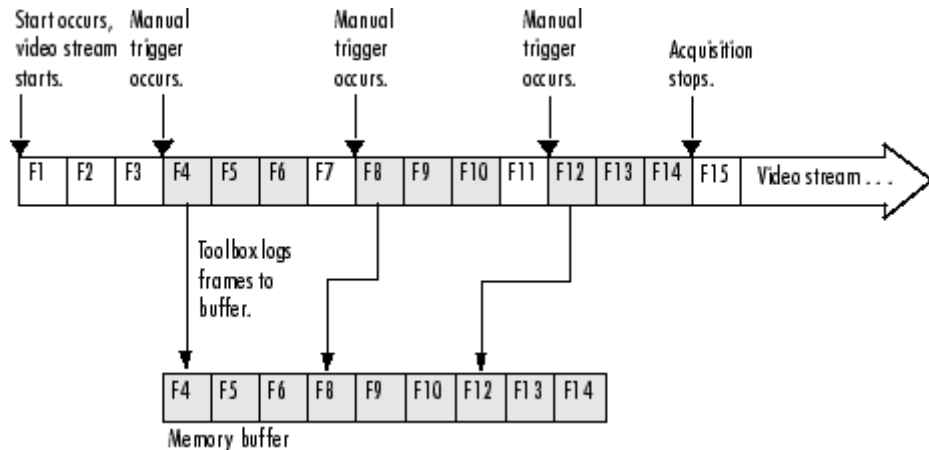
Start occurs, video stream starts.

Manual trigger occurs.

Manual trigger occurs.

Manual trigger occurs.

Acquisition stops.

| F1 | F2 | F3 | F4 | F5 | F6 | F7 | F8 | F9 | F10 | F11 | F12 | F13 | F14 | F15 | Video stream . . . |
|---|---|---|---|---|---|---|---|---|---|---|---|---|---|---|---|

Toolbox logs frames to buffer.

| F4 | F5 | F6 | F8 | F9 | F10 | F12 | F13 | F14 |
|---|---|---|---|---|---|---|---|---|

Memory buffer